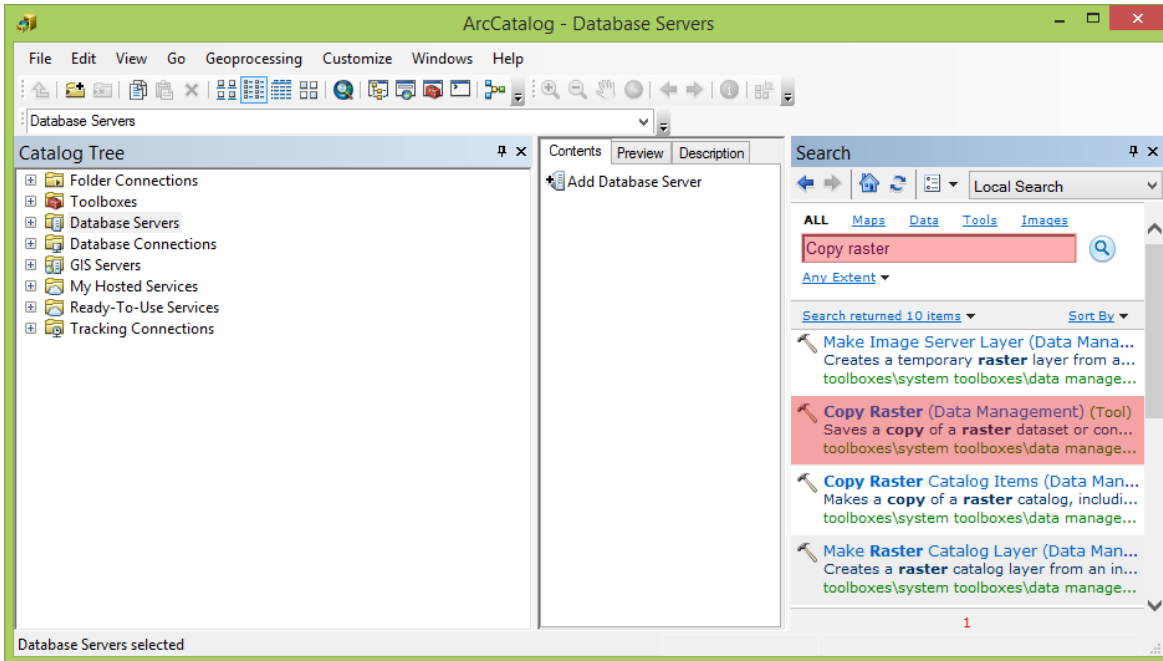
ArcCatalog - Database Servers

File Edit View Go Geoprocessing Customize Windows Help

Database Servers

Catalog Tree

Folder Connections
Toolboxes
Database Servers
Database Connections
GIS Servers
My Hosted Services
Ready-To-Use Services
Tracking Connections

Contents Preview Description

Add Database Server

Search

Local Search

ALL Maps Data Tools Images

Copy raster

Any Extent

Search returned 10 items Sort By

Make Image Server Layer (Data Mana...
Creates a temporary **raster** layer from a...
toolboxes\system toolboxes\data manage...

**Copy Raster** (Data Management) (Tool)
Saves a **copy** of a **raster** dataset or con...
toolboxes\system toolboxes\data manage...

**Copy Raster** Catalog Items (Data Man...
Makes a **copy** of a **raster** catalog, includi...
toolboxes\system toolboxes\data manage...

Make **Raster** Catalog Layer (Data Man...
Creates a **raster** catalog layer from an in...
toolboxes\system toolboxes\data manage...

1

Database Servers selected